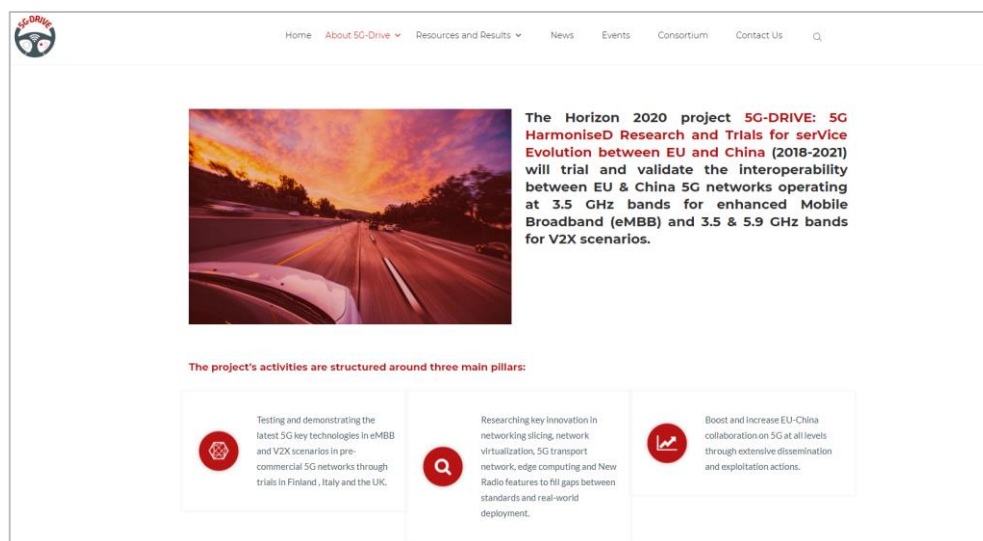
5G-DRIVE

Home About 5G-Drive Resources and Results News Events Consortium Contact Us

The Horizon 2020 project 5G-DRIVE: 5G HarmoniseD Research and TrIals for serVice Evolution between EU and China (2018-2021) will trial and validate the interoperability between EU & China 5G networks operating at 3.5 GHz bands for enhanced Mobile Broadband (eMBB) and 3.5 & 5.9 GHz bands for V2X scenarios.

The project's activities are structured around three main pillars:

Testing and demonstrating the latest 5G key technologies in eMBB and V2X scenarios in pre-commercial 5G networks through trials in Finland , Italy and the UK.

Researching key innovation in networking slicing, network virtualization, 5G transport network, edge computing and New Radio features to fill gaps between standards and real-world deployment.

Boost and increase EU-China collaboration on 5G at all levels through extensive dissemination and exploitation actions.